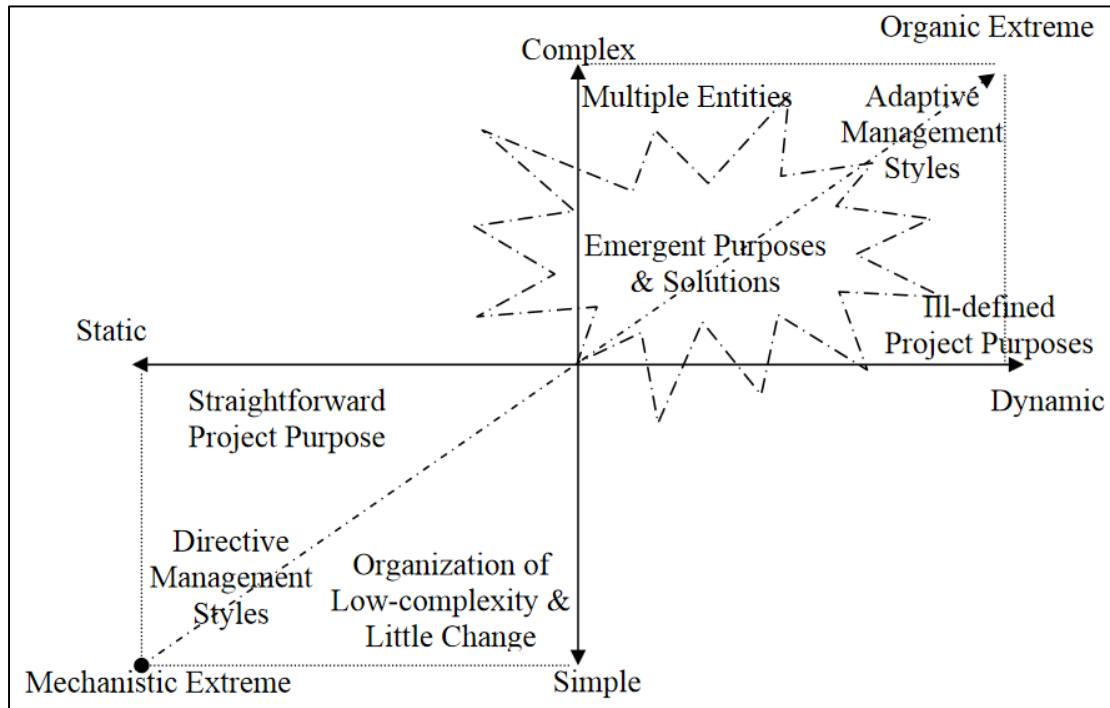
Organic Extreme

Complex

Multiple Entities

Adaptive Management Styles

Emergent Purposes & Solutions

Static

Ill-defined Project Purposes

Dynamic

Straightforward Project Purpose

Directive Management Styles

Organization of Low-complexity & Little Change

Mechanistic Extreme

Simple